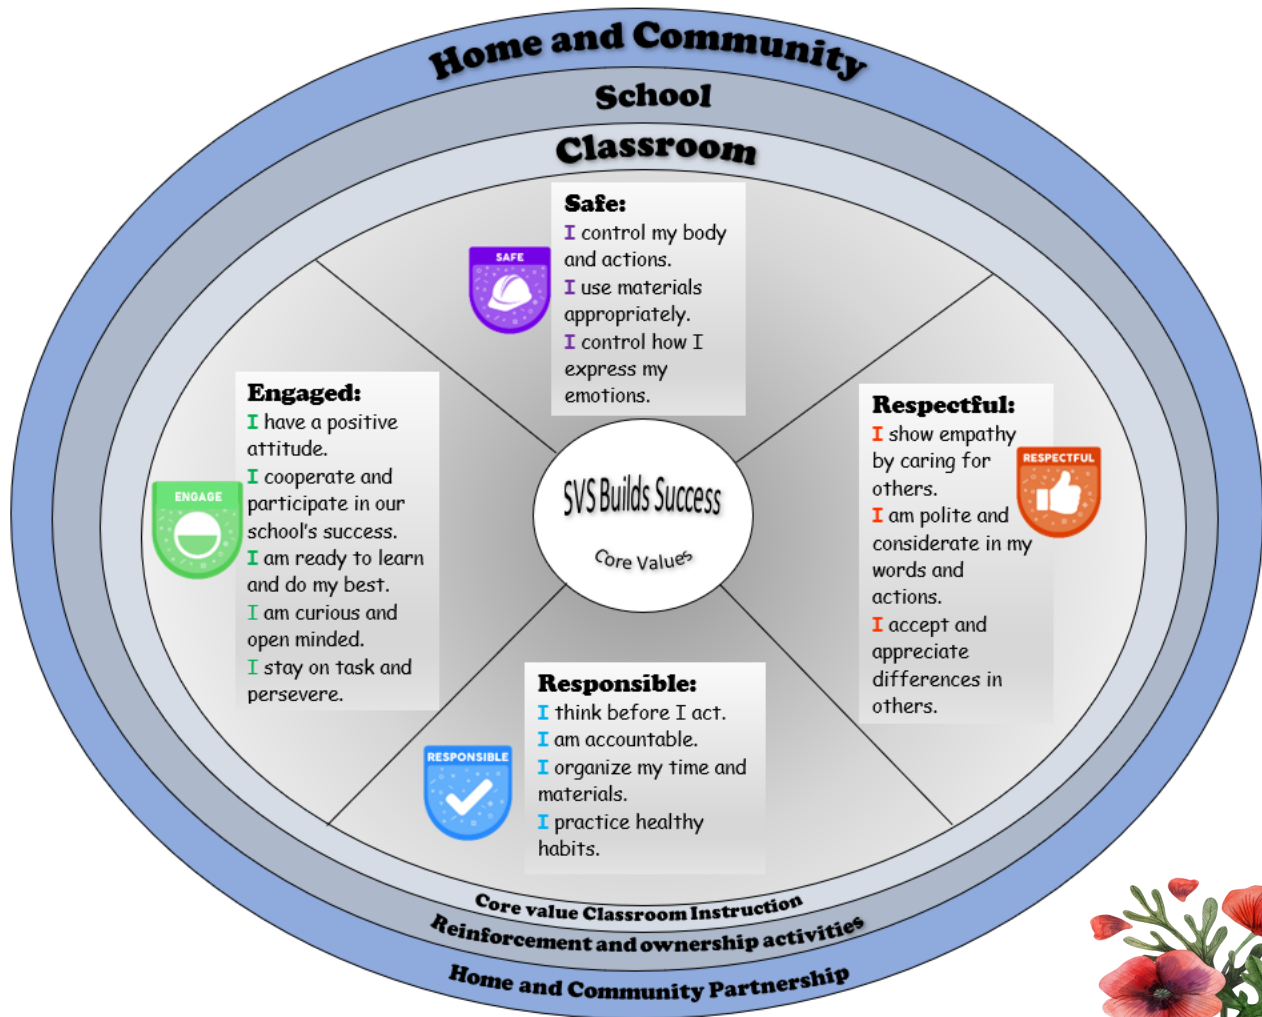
Home and Community

School

Classroom

SAFE

Safe:
I control my body and actions.
I use materials appropriately.
I control how I express my emotions.

Engaged:
I have a positive attitude.
I cooperate and participate in our school's success.
I am ready to learn and do my best.
I am curious and open minded.
I stay on task and persevere.

ENGAGE

SVS Builds Success

Core Values

Respectful:
I show empathy by caring for others.
I am polite and considerate in my words and actions.
I accept and appreciate differences in others.

RESPECTFUL

Responsible:
I think before I act.
I am accountable.
I organize my time and materials.
I practice healthy habits.

RESPONSIBLE

Core value Classroom Instruction

Reinforcement and ownership activities

Home and Community Partnership